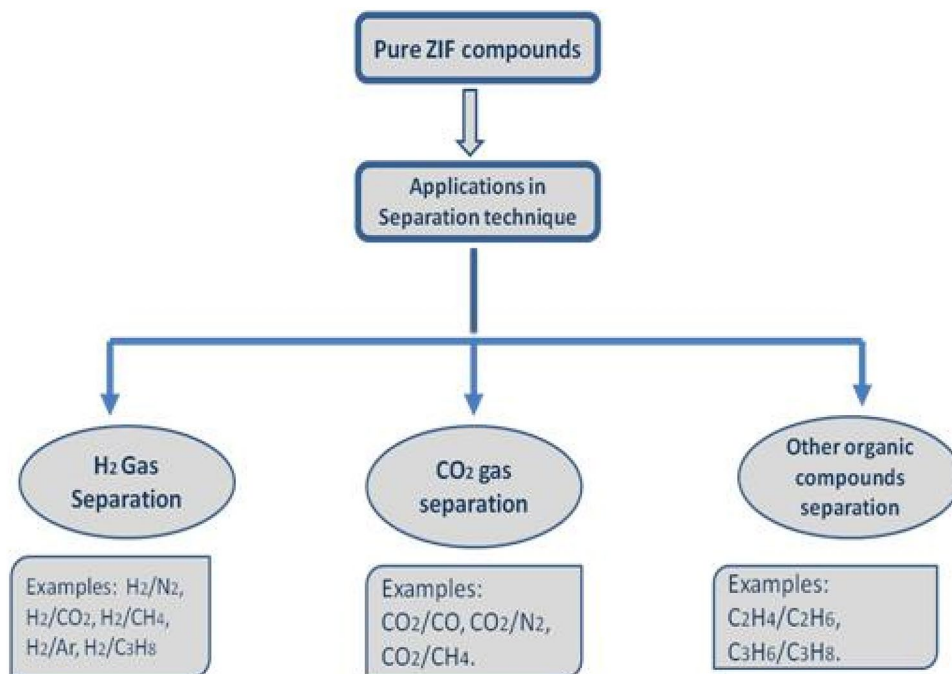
Pure ZIF compounds

Applications in Separation technique

$H_2$ Gas Separation

$CO_2$ gas separation

Other organic compounds separation

Examples: $H_2/N_2$, $H_2/CO_2$, $H_2/CH_4$, $H_2/Ar$, $H_2/C_3H_8$

Examples: $CO_2/CO$, $CO_2/N_2$, $CO_2/CH_4$.

Examples: $C_2H_4/C_2H_6$, $C_3H_6/C_3H_8$.